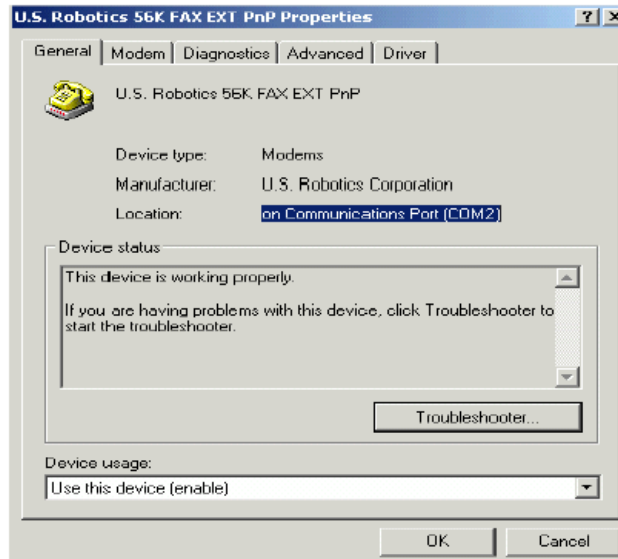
U.S. Robotics 56K FAX EXT PnP Properties

?

General | Modem | Diagnostics | Advanced | Driver

U.S. Robotics 56K FAX EXT PnP

Device type: Modems

Manufacturer: U.S. Robotics Corporation

Location: on Communications Port (COM2)

Device status

This device is working properly.

If you are having problems with this device, click Troubleshooter to start the troubleshooter.

Troubleshooter...

Device usage:

Use this device (enable)

OK

Cancel